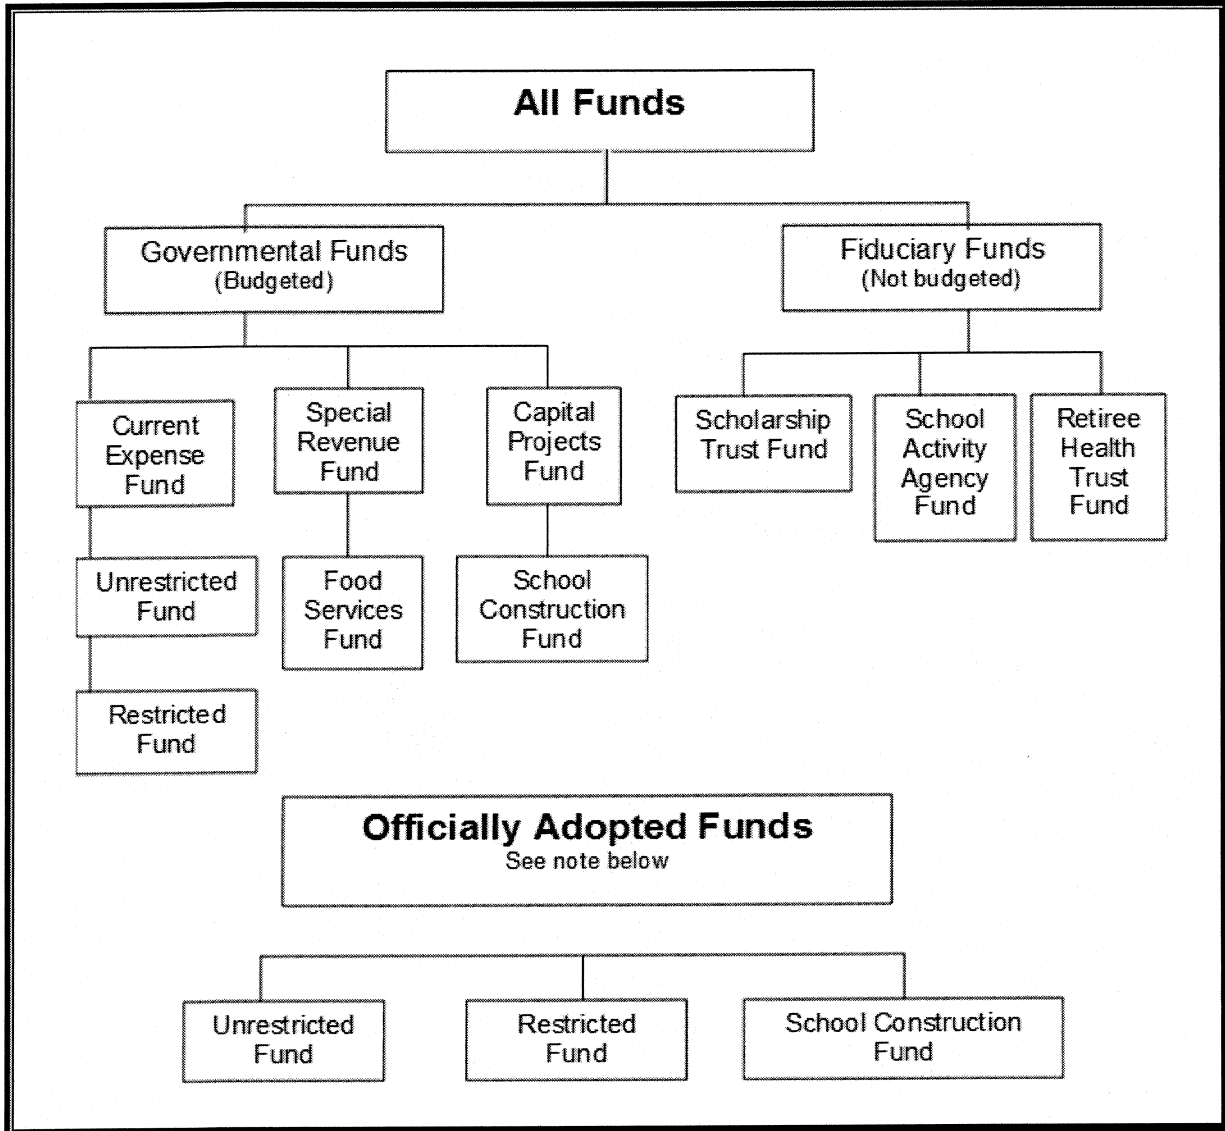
All Funds

Governmental Funds
(Budgeted)

Fiduciary Funds
(Not budgeted)

Current Expense Fund

Special Revenue Fund

Capital Projects Fund

Scholarship Trust Fund

School Activity Agency Fund

Retiree Health Trust Fund

Unrestricted Fund

Food Services Fund

School Construction Fund

Restricted Fund

Officially Adopted Funds
See note below

Unrestricted Fund

Restricted Fund

School Construction Fund